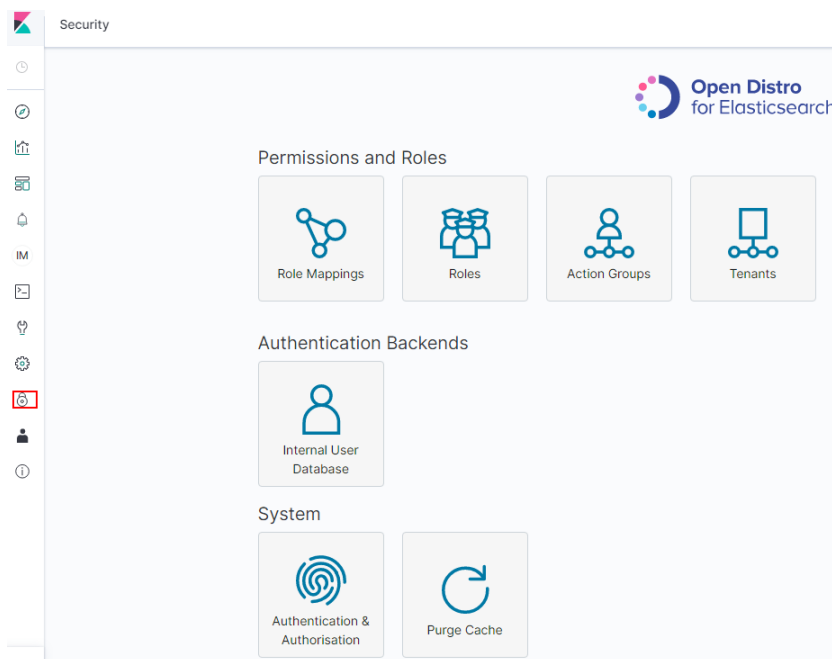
Security

IM

Open Distro
for Elasticsearch

Permissions and Roles

Role Mappings

Roles

Action Groups

Tenants

Authentication Backends

Internal User Database

System

Authentication & Authorisation

Purge Cache